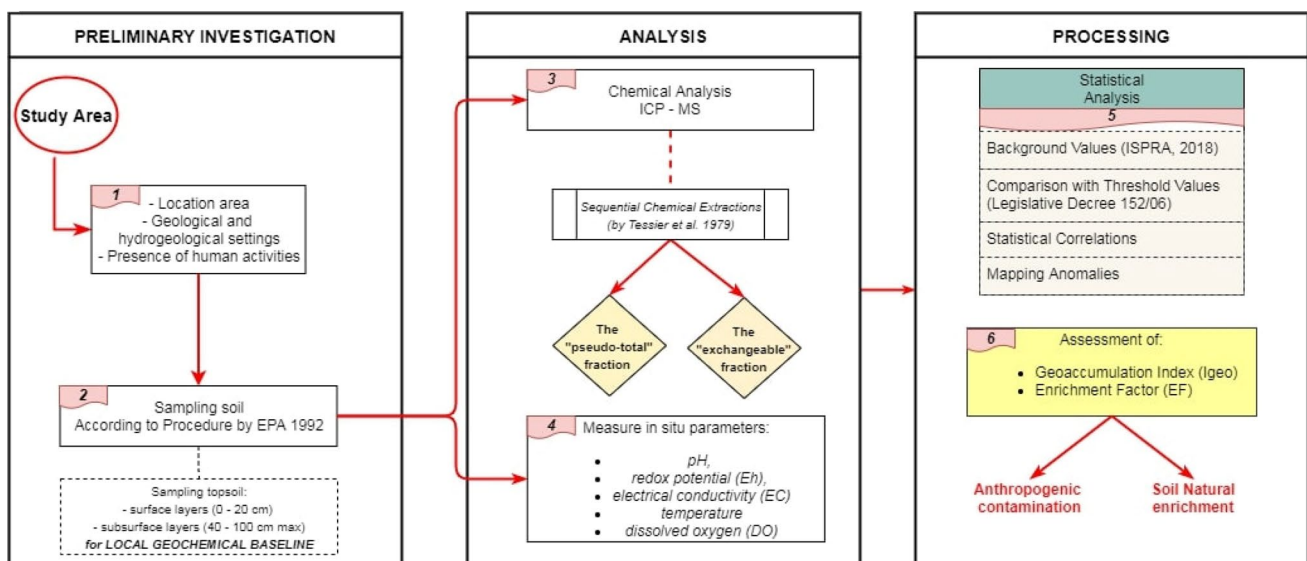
PRELIMINARY INVESTIGATION

Study Area

1
- Location area
- Geological and hydrogeological settings
- Presence of human activities

2
Sampling soil
According to Procedure by EPA 1992

Sampling topsoil:
- surface layers (0 - 20 cm)
- subsurface layers (40 - 100 cm max)
for LOCAL GEOCHEMICAL BASELINE

ANALYSIS

3
Chemical Analysis
ICP - MS

Sequential Chemical Extractions
(by Tessier et al. 1979)

The "pseudo-total" fraction

The "exchangeable" fraction

4
Measure in situ parameters:
- pH,
- redox potential (Eh),
- electrical conductivity (EC)
- temperature
- dissolved oxygen (DO)

PROCESSING

Statistical Analysis
5
Background Values (ISPRA, 2018)
Comparison with Threshold Values (Legislative Decree 152/06)
Statistical Correlations
Mapping Anomalies

6
Assessment of:
- Geoaccumulation Index (Igeo)
- Enrichment Factor (EF)

Anthropogenic contamination

Soil Natural enrichment